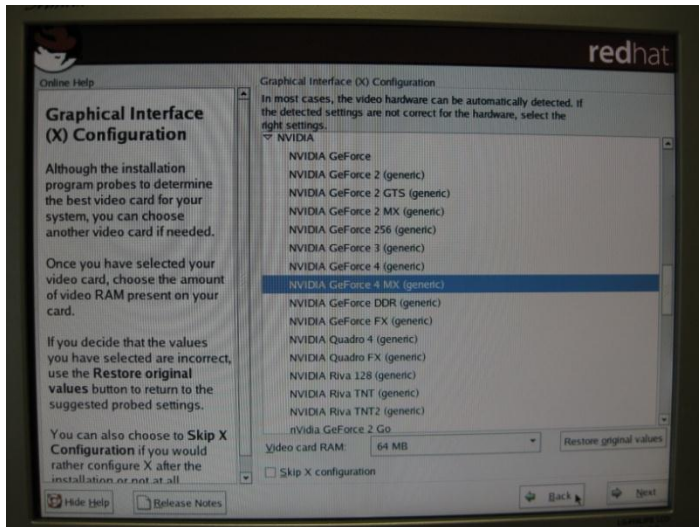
redhat

Online Help

Graphical Interface (X) Configuration

Although the installation program probes to determine the best video card for your system, you can choose another video card if needed.

Once you have selected your video card, choose the amount of video RAM present on your card.

If you decide that the values you have selected are incorrect, use the Restore original values button to return to the suggested probed settings.

You can also choose to Skip X Configuration if you would rather configure X after the installation or not at all.

Graphical Interface (X) Configuration

In most cases, the video hardware can be automatically detected. If the detected settings are not correct for the hardware, select the right settings.

NVIDIA
NVIDIA GeForce
NVIDIA GeForce 2 (generic)
NVIDIA GeForce 2 GTS (generic)
NVIDIA GeForce 2 MX (generic)
NVIDIA GeForce 256 (generic)
NVIDIA GeForce 3 (generic)
NVIDIA GeForce 4 (generic)
NVIDIA GeForce 4 MX (generic)
NVIDIA GeForce DDR (generic)
NVIDIA GeForce FX (generic)
NVIDIA Quadro 4 (generic)
NVIDIA Quadro FX (generic)
NVIDIA Riva 128 (generic)
NVIDIA Riva TNT (generic)
NVIDIA Riva TNT2 (generic)
nVidia GeForce 2 Go

Video card RAM: 64 MB
Restore original values
Skip X configuration

Hide Help
Release Notes
Back
Next